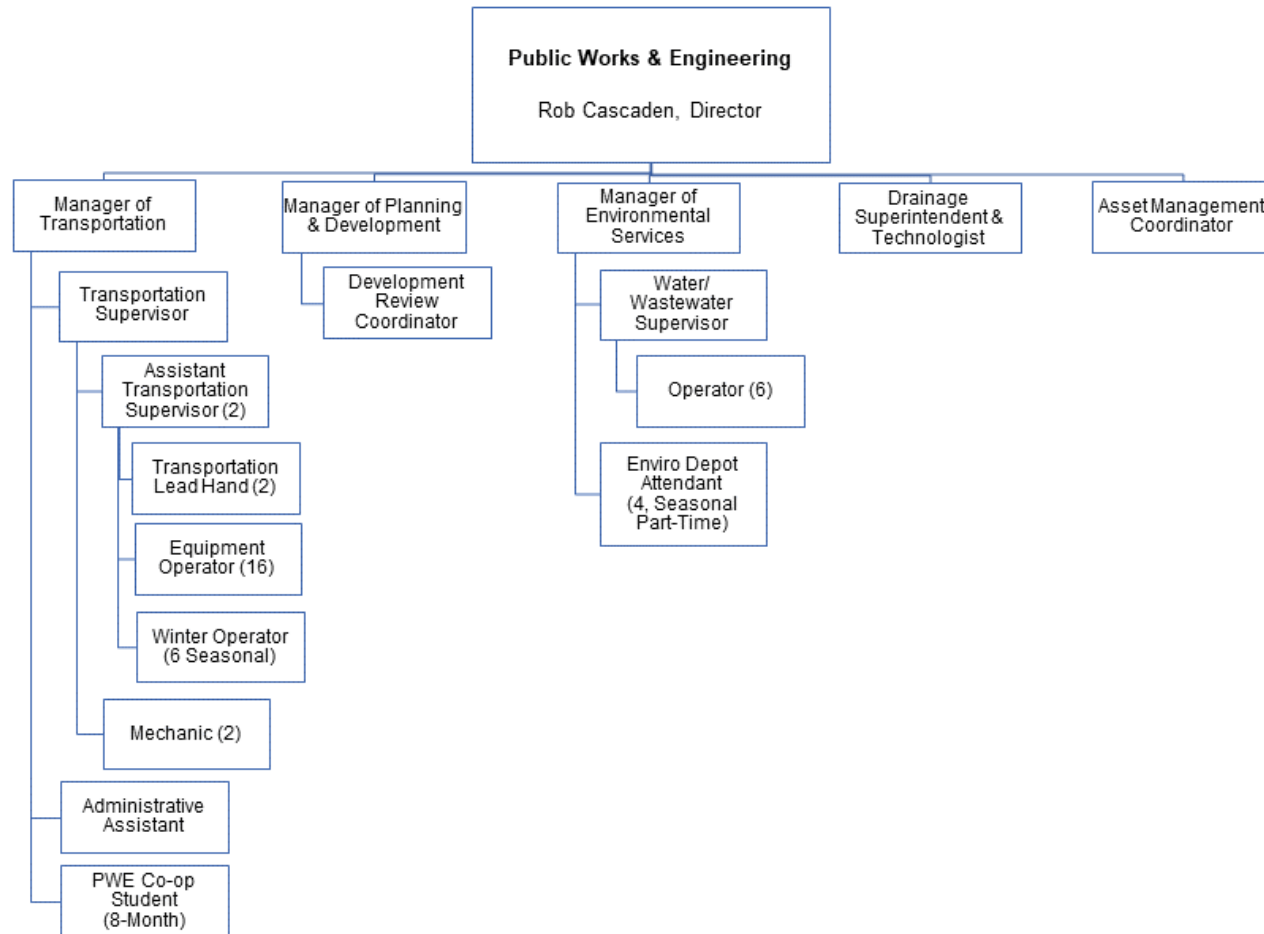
Public Works & Engineering

Rob Cascaden, Director

Manager of Transportation

Transportation Supervisor

Assistant Transportation Supervisor (2)

Transportation Lead Hand (2)

Equipment Operator (16)

Winter Operator (6 Seasonal)

Mechanic (2)

Administrative Assistant

PWE Co-op Student (8-Month)

Manager of Planning & Development

Development Review Coordinator

Manager of Environmental Services

Water/ Wastewater Supervisor

Operator (6)

Enviro Depot Attendant (4, Seasonal Part-Time)

Drainage Superintendent & Technologist

Asset Management Coordinator